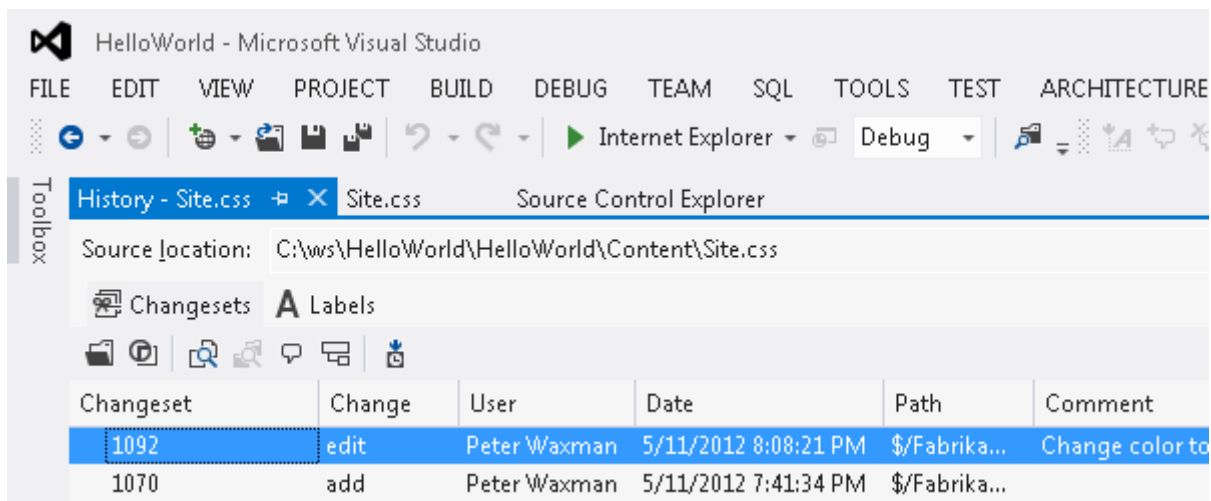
HelloWorld - Microsoft Visual Studio

FILE EDIT VIEW PROJECT BUILD DEBUG TEAM SQL TOOLS TEST ARCHITECTURE

Internet Explorer Debug

Toolbox

History - Site.css Site.css Source Control Explorer

Source location: C:\ws\HelloWorld\HelloWorld\Content\Site.css

Changesets Labels

| Changeset | Change | User | Date | Path | Comment |
|---|---|---|---|---|---|
| 1092 | edit | Peter Waxman | 5/11/2012 8:08:21 PM | $/Fabrika... | Change color to |
| 1070 | add | Peter Waxman | 5/11/2012 7:41:34 PM | $/Fabrika... | |